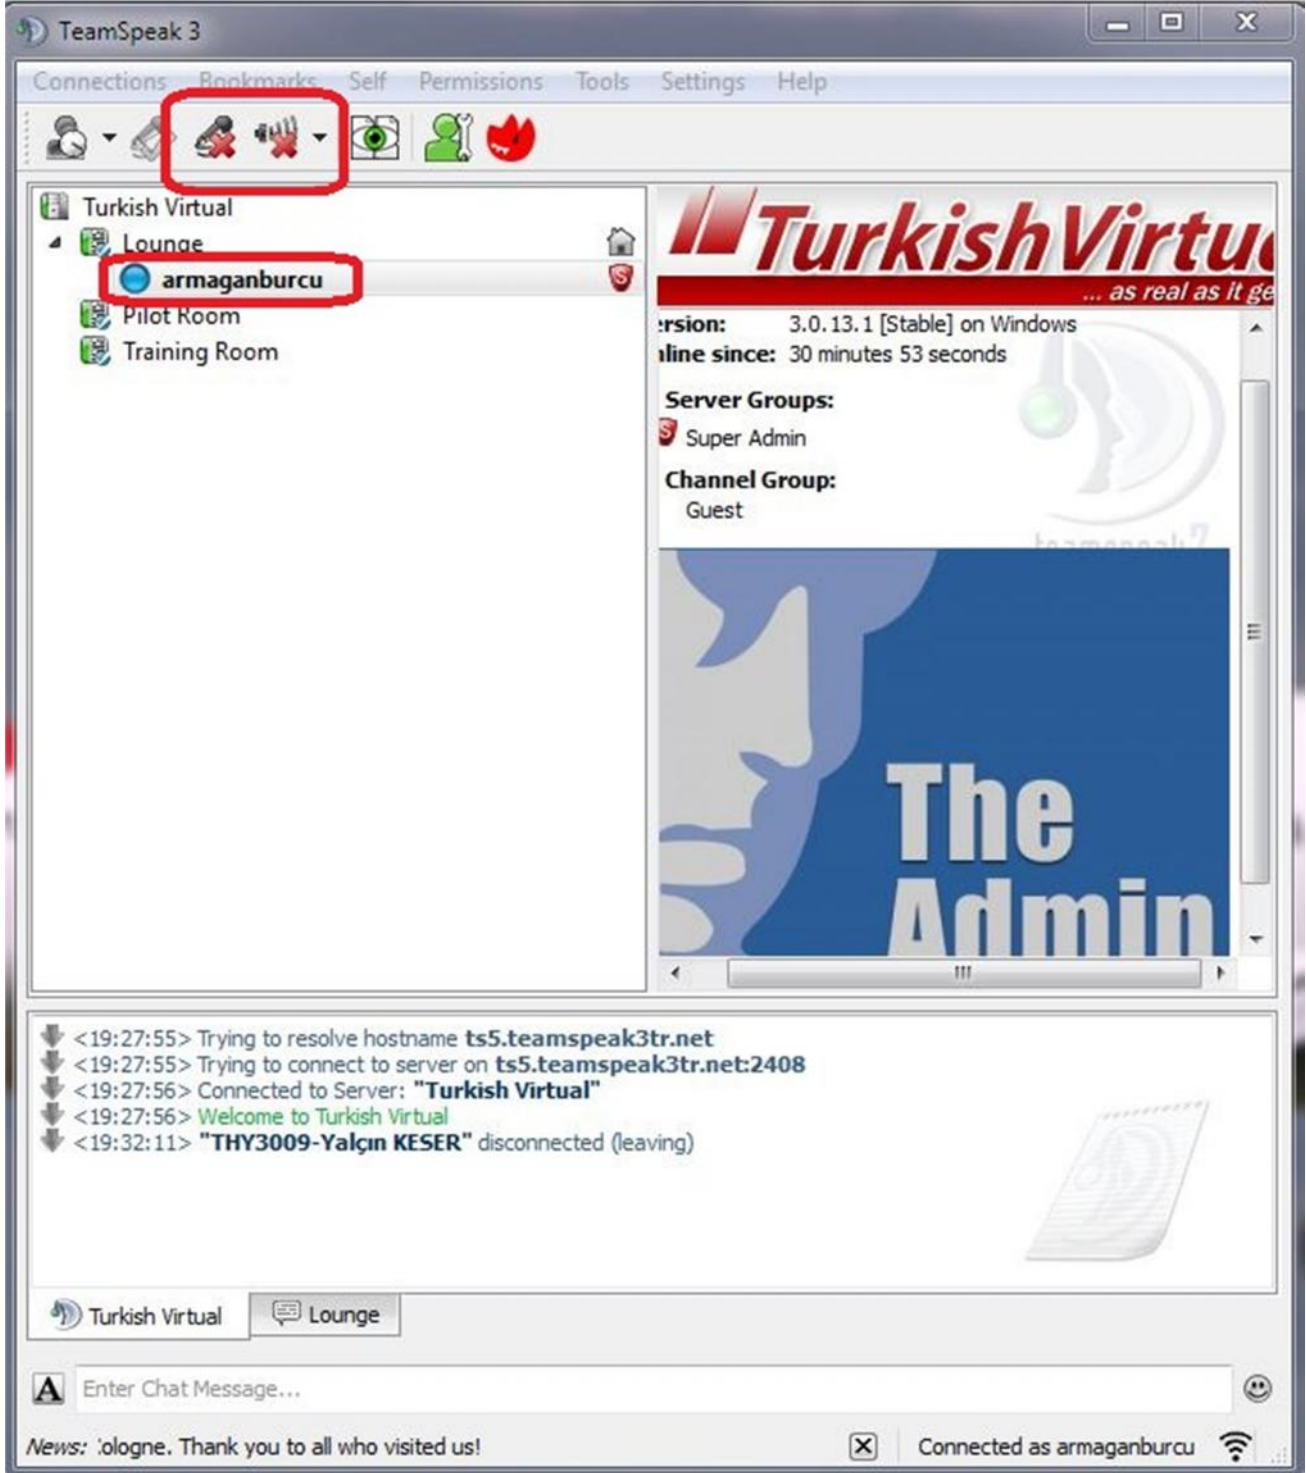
TeamSpeak 3

Connections Bookmarks Self Permissions Tools Settings Help

Turkish Virtual
Lounge
armaganburcu
Pilot Room
Training Room

TurkishVirtu
... as real as it ge

rsion: 3.0.13.1 [Stable] on Windows
line since: 30 minutes 53 seconds

Server Groups:
Super Admin

Channel Group:
Guest

The Admin

<19:27:55> Trying to resolve hostname ts5.teamspeak3tr.net
<19:27:55> Trying to connect to server on ts5.teamspeak3tr.net:2408
<19:27:56> Connected to Server: "Turkish Virtual"
<19:27:56> Welcome to Turkish Virtual
<19:32:11> "THY3009-Yalçın KESER" disconnected (leaving)

Turkish Virtual
Lounge

Enter Chat Message...

News: :ologne. Thank you to all who visited us!

Connected as armaganburcu